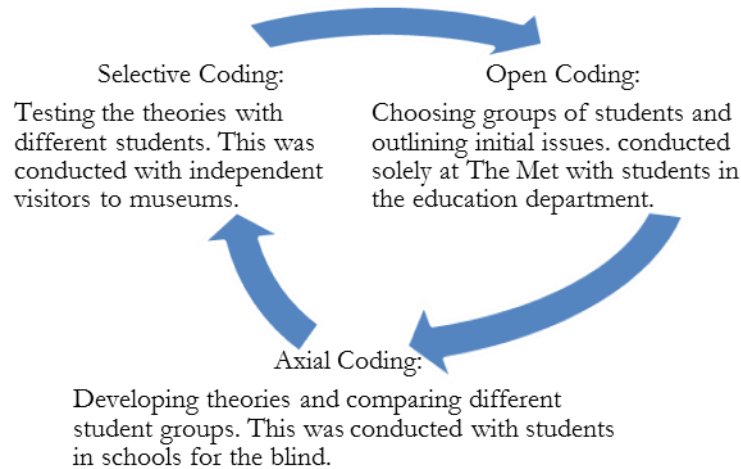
Selective Coding:

Testing the theories with different students. This was conducted with independent visitors to museums.

Open Coding:

Choosing groups of students and outlining initial issues. conducted solely at The Met with students in the education department.

Axial Coding:

Developing theories and comparing different student groups. This was conducted with students in schools for the blind.